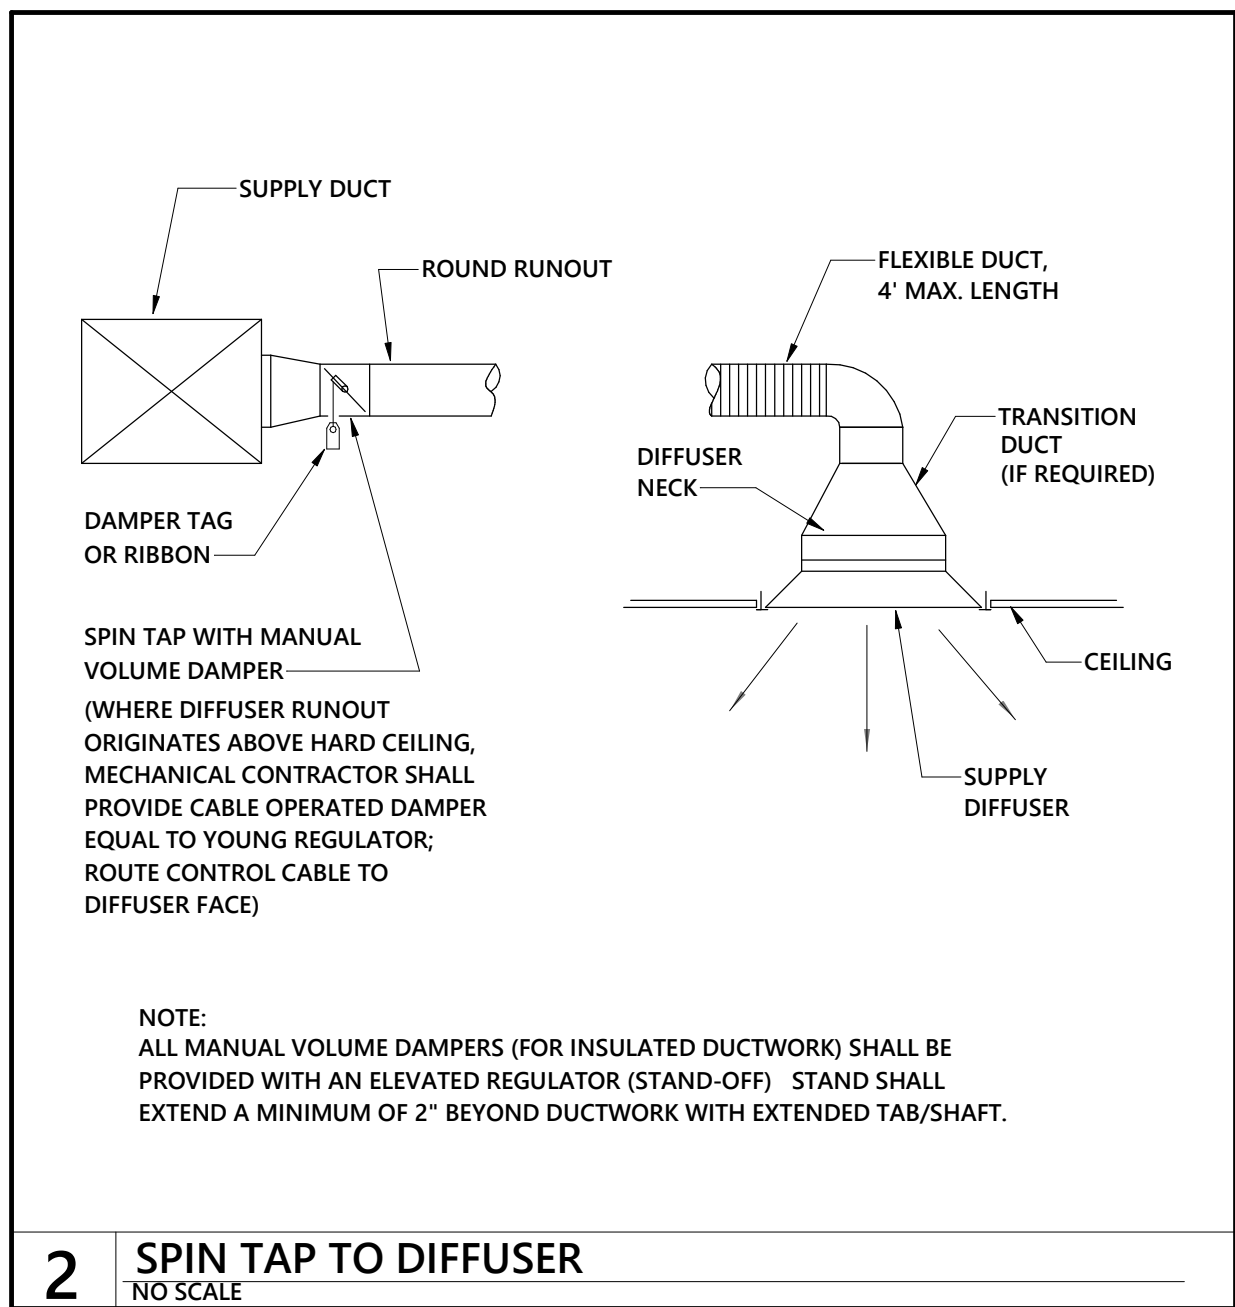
SUPPLY DUCT

ROUND RUNOUT

FLEXIBLE DUCT, 4' MAX. LENGTH

TRANSITION DUCT (IF REQUIRED)

DIFFUSER NECK

DAMPER TAG OR RIBBON

SPIN TAP WITH MANUAL VOLUME DAMPER

(WHERE DIFFUSER RUNOUT ORIGINATES ABOVE HARD CEILING, MECHANICAL CONTRACTOR SHALL PROVIDE CABLE OPERATED DAMPER EQUAL TO YOUNG REGULATOR; ROUTE CONTROL CABLE TO DIFFUSER FACE)

CEILING

SUPPLY DIFFUSER

NOTE:
ALL MANUAL VOLUME DAMPERS (FOR INSULATED DUCTWORK) SHALL BE PROVIDED WITH AN ELEVATED REGULATOR (STAND-OFF) STAND SHALL EXTEND A MINIMUM OF 2" BEYOND DUCTWORK WITH EXTENDED TAB/SHAFT.

2 SPIN TAP TO DIFFUSER
NO SCALE